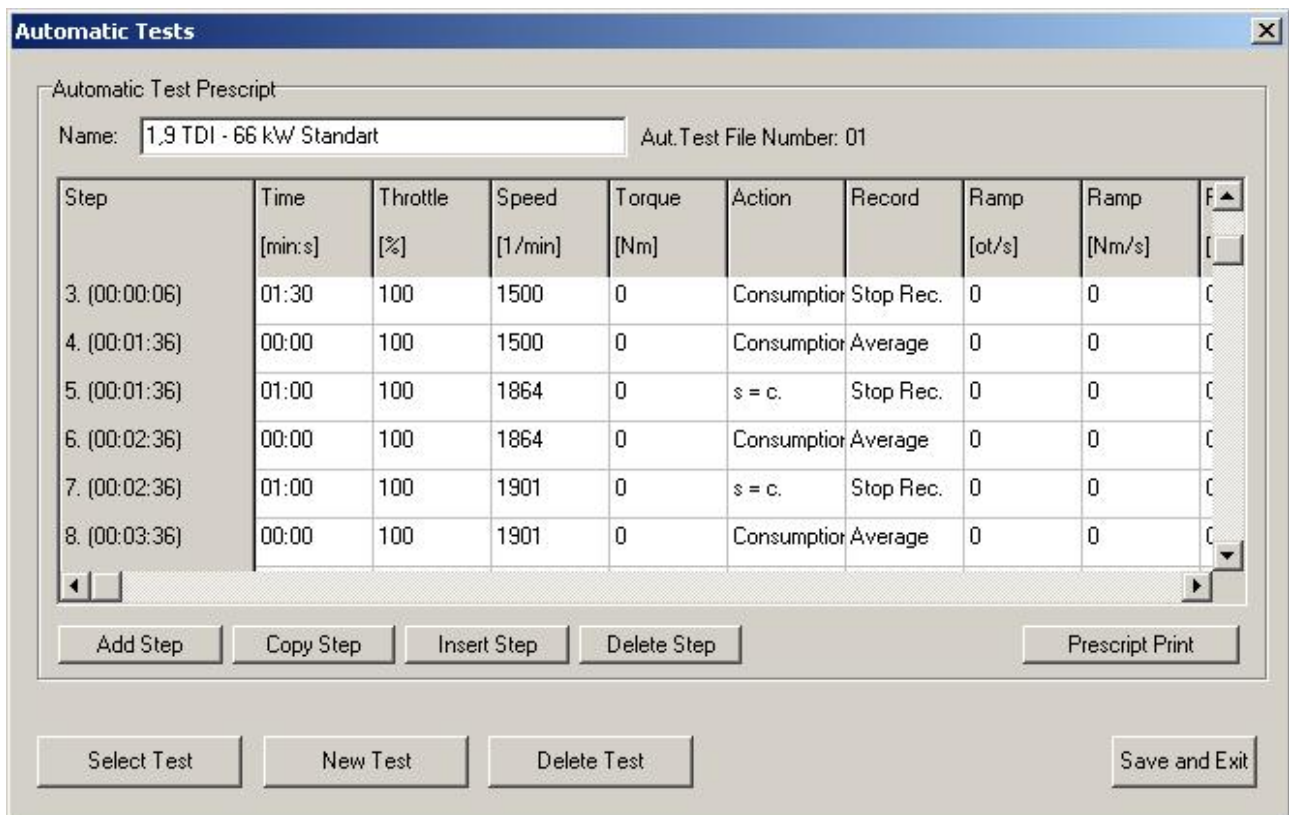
Automatic Tests

Automatic Test Prescript

Name: 1,9 TDI - 66 kW Standart

Aut.Test File Number: 01

| Step | Time [min:s] | Throttle [%] | Speed [1/min] | Torque [Nm] | Action | Record | Ramp [ot/s] | Ramp [Nm/s] | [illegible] |
|---|---|---|---|---|---|---|---|---|---|
| 3. (00:00:06) | 01:30 | 100 | 1500 | 0 | Consumptior | Stop Rec. | 0 | 0 | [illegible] |
| 4. (00:01:36) | 00:00 | 100 | 1500 | 0 | Consumptior | Average | 0 | 0 | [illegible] |
| 5. (00:01:36) | 01:00 | 100 | 1864 | 0 | s = c. | Stop Rec. | 0 | 0 | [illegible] |
| 6. (00:02:36) | 00:00 | 100 | 1864 | 0 | Consumptior | Average | 0 | 0 | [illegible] |
| 7. (00:02:36) | 01:00 | 100 | 1901 | 0 | s = c. | Stop Rec. | 0 | 0 | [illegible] |
| 8. (00:03:36) | 00:00 | 100 | 1901 | 0 | Consumptior | Average | 0 | 0 | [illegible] |

Add Step   Copy Step   Insert Step   Delete Step   Prescript Print

Select Test   New Test   Delete Test   Save and Exit